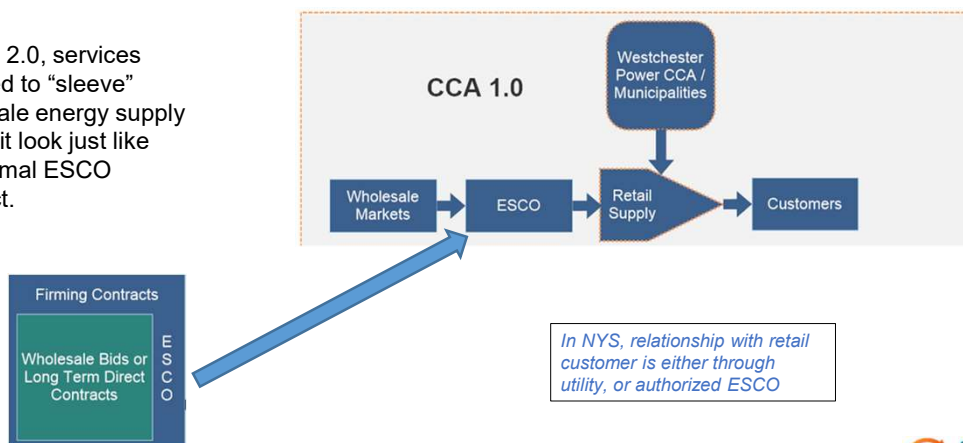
2.0, services
d to "sleeve"
ale energy supply
it look just like
mal ESCO
t.

CCA 1.0

Westchester Power CCA / Municipalities

Wholesale Markets

ESCO

Retail Supply

Customers

Firming Contracts

Wholesale Bids or Long Term Direct Contracts

E
S
C
O

In NYS, relationship with retail customer is either through utility, or authorized ESCO